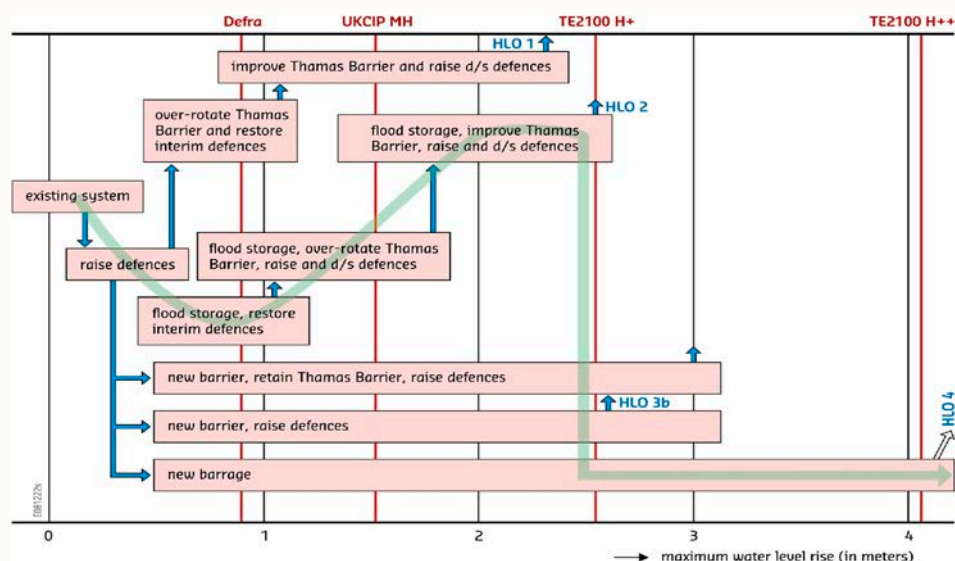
Defra
UKCIP MH
TE2100 H+
TE2100 H++

HLO 1
improve Thamas Barrier and raise d/s defences
over-rotate Thamas Barrier and restore interim defences
HLO 2
flood storage, improve Thamas Barrier, raise and d/s defences
existing system
raise defences
flood storage, over-rotate Thamas Barrier, raise and d/s defences
flood storage, restore interim defences
new barrier, retain Thamas Barrier, raise defences
HLO 3b
new barrier, raise defences
new barrage
HLO 4
D81222s

0
1
2
3
4
maximum water level rise (in meters)